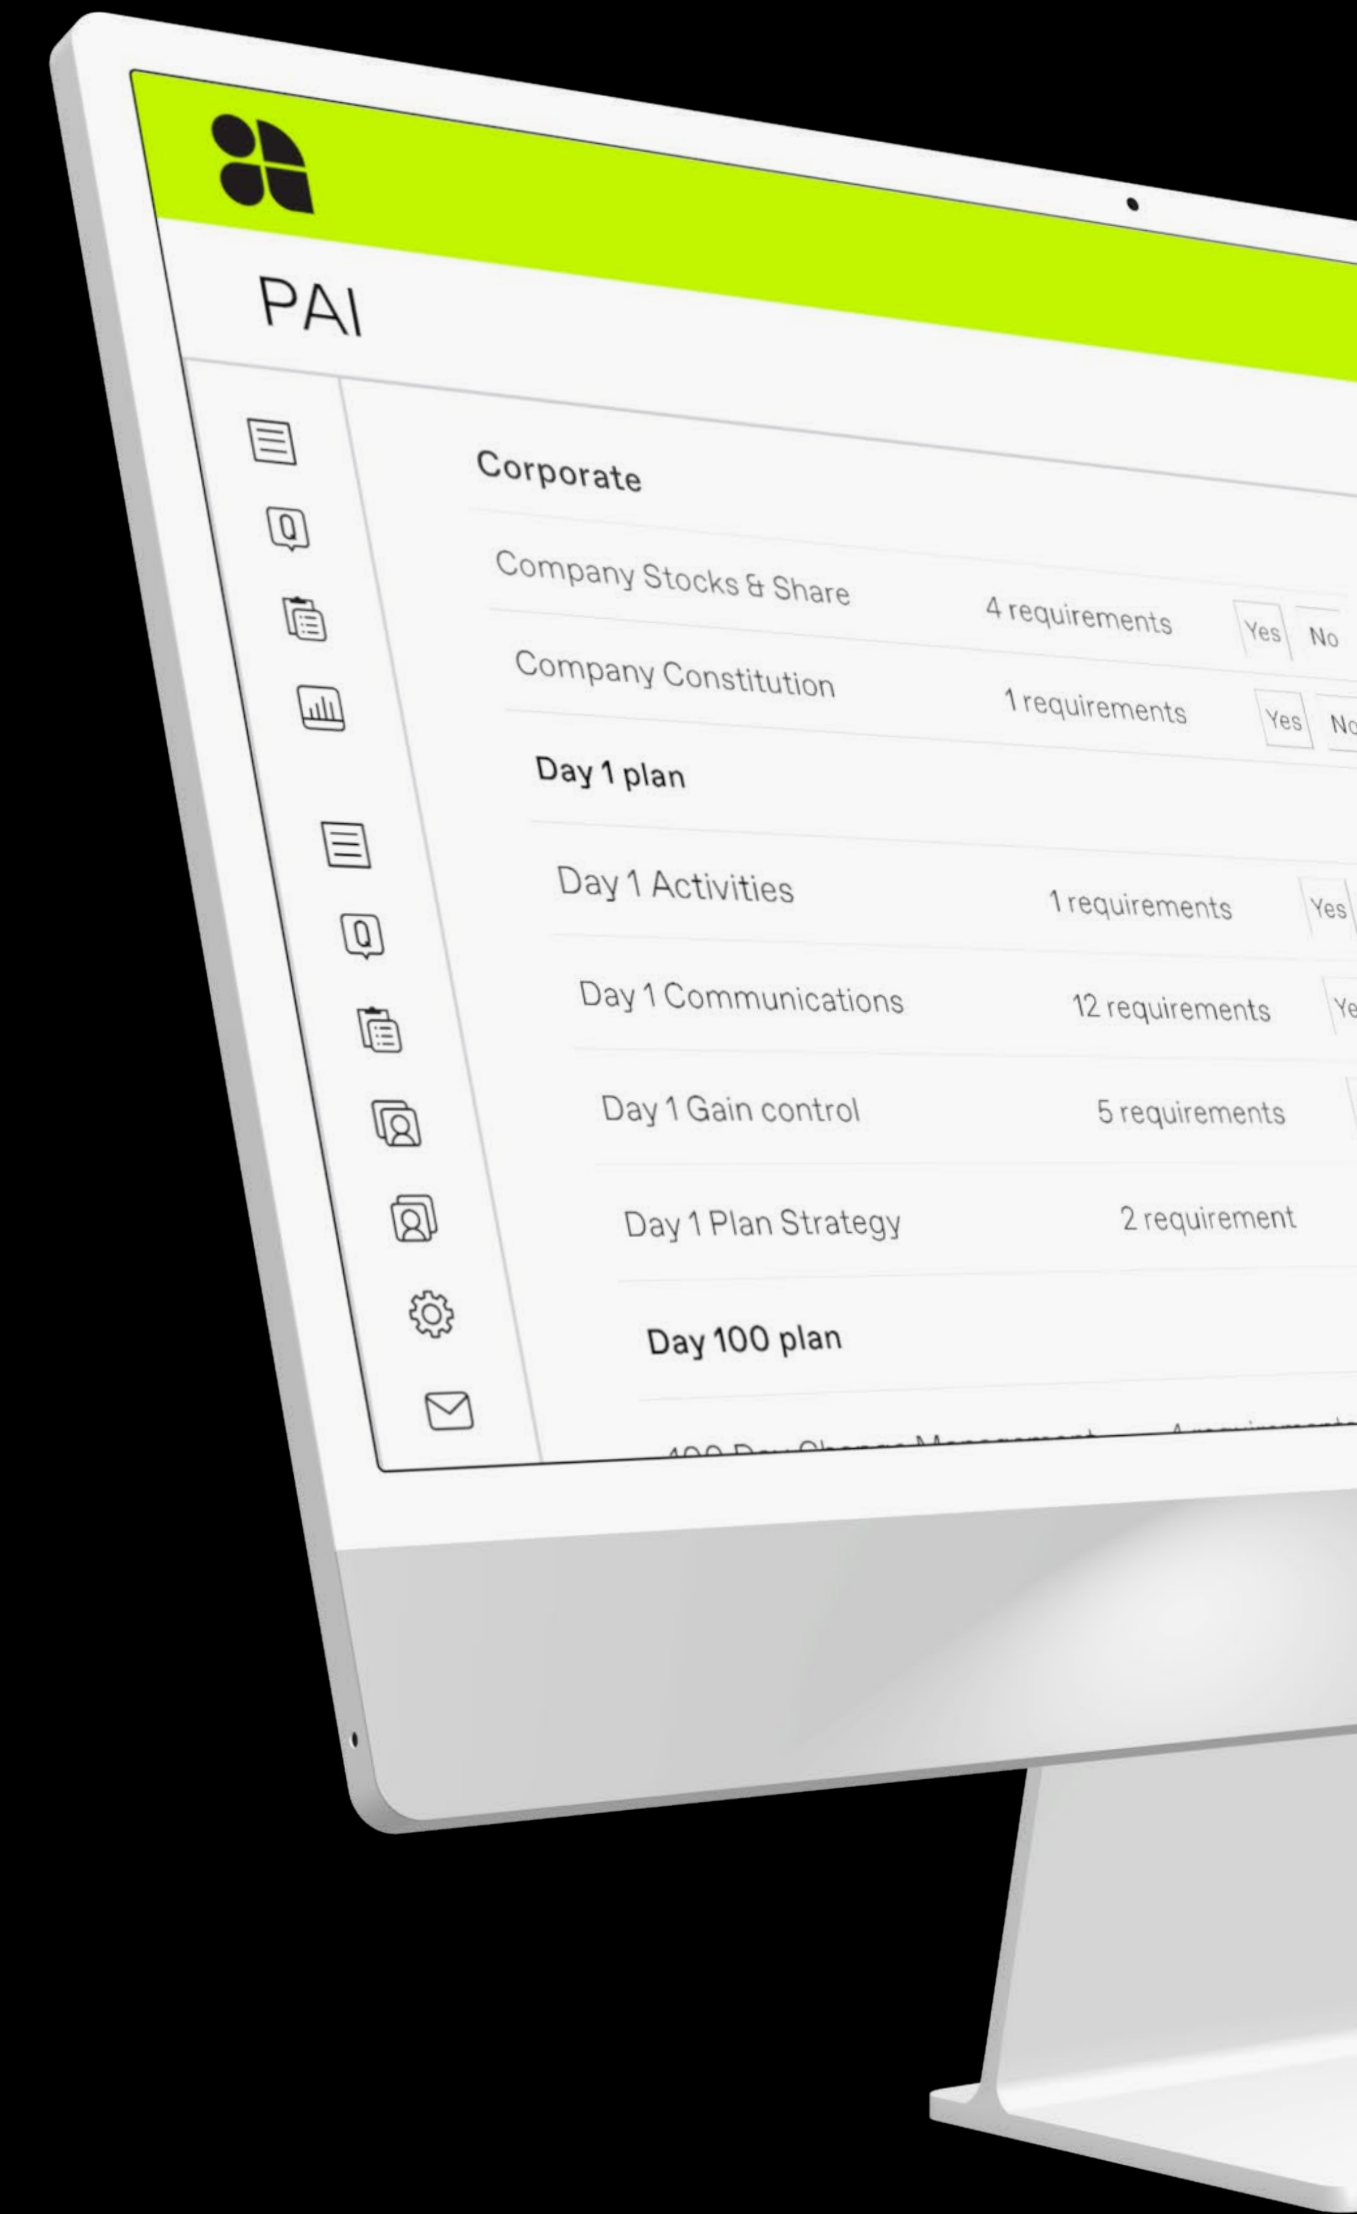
PAI

Corporate

Company Stocks & Share 4 requirements Yes No

Company Constitution 1 requirements Yes No

Day 1 plan

Day 1 Activities 1 requirements Yes

Day 1 Communications 12 requirements Ye

Day 1 Gain control 5 requirements

Day 1 Plan Strategy 2 requirement

Day 100 plan

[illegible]